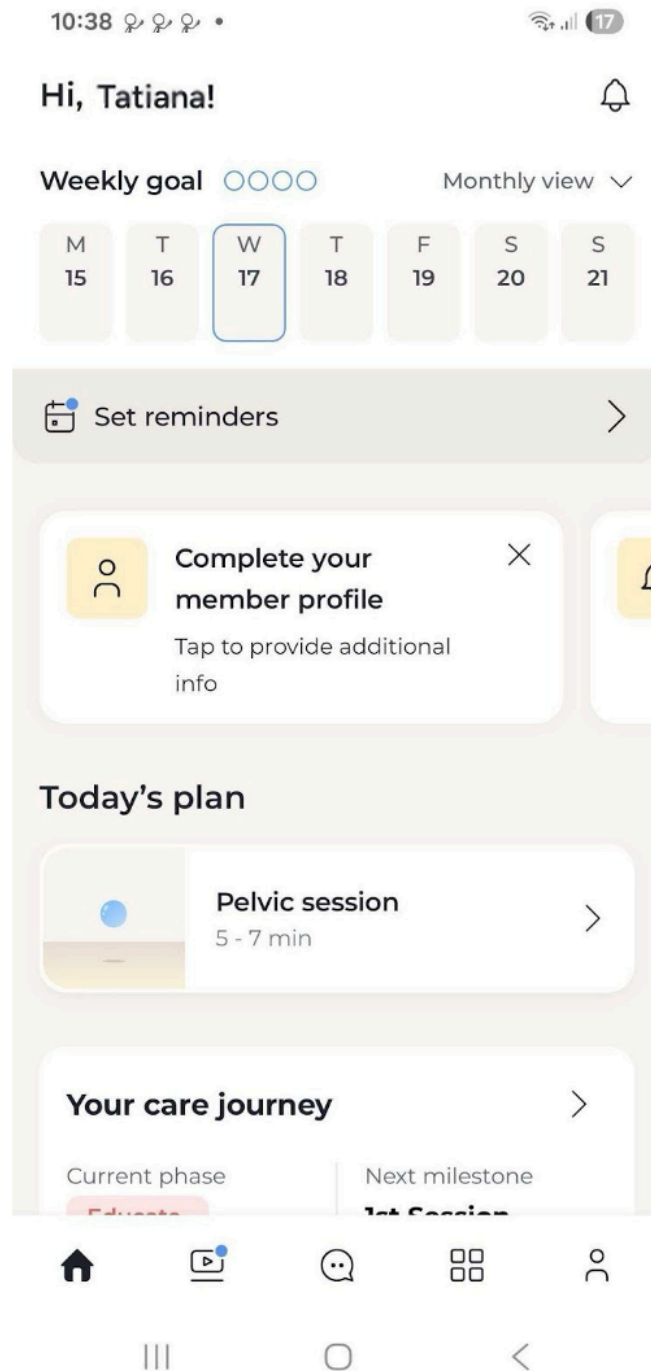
10:38 •

17

Hi, Tatiana!

Weekly goal

Monthly view

| M | T | W | T | F | S | S |
|---|---|---|---|---|---|---|
| 15 | 16 | 17 | 18 | 19 | 20 | 21 |

Set reminders

Complete your member profile

Tap to provide additional info

Today's plan

Pelvic session

5 - 7 min

Your care journey

Current phase

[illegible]

Next milestone

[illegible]